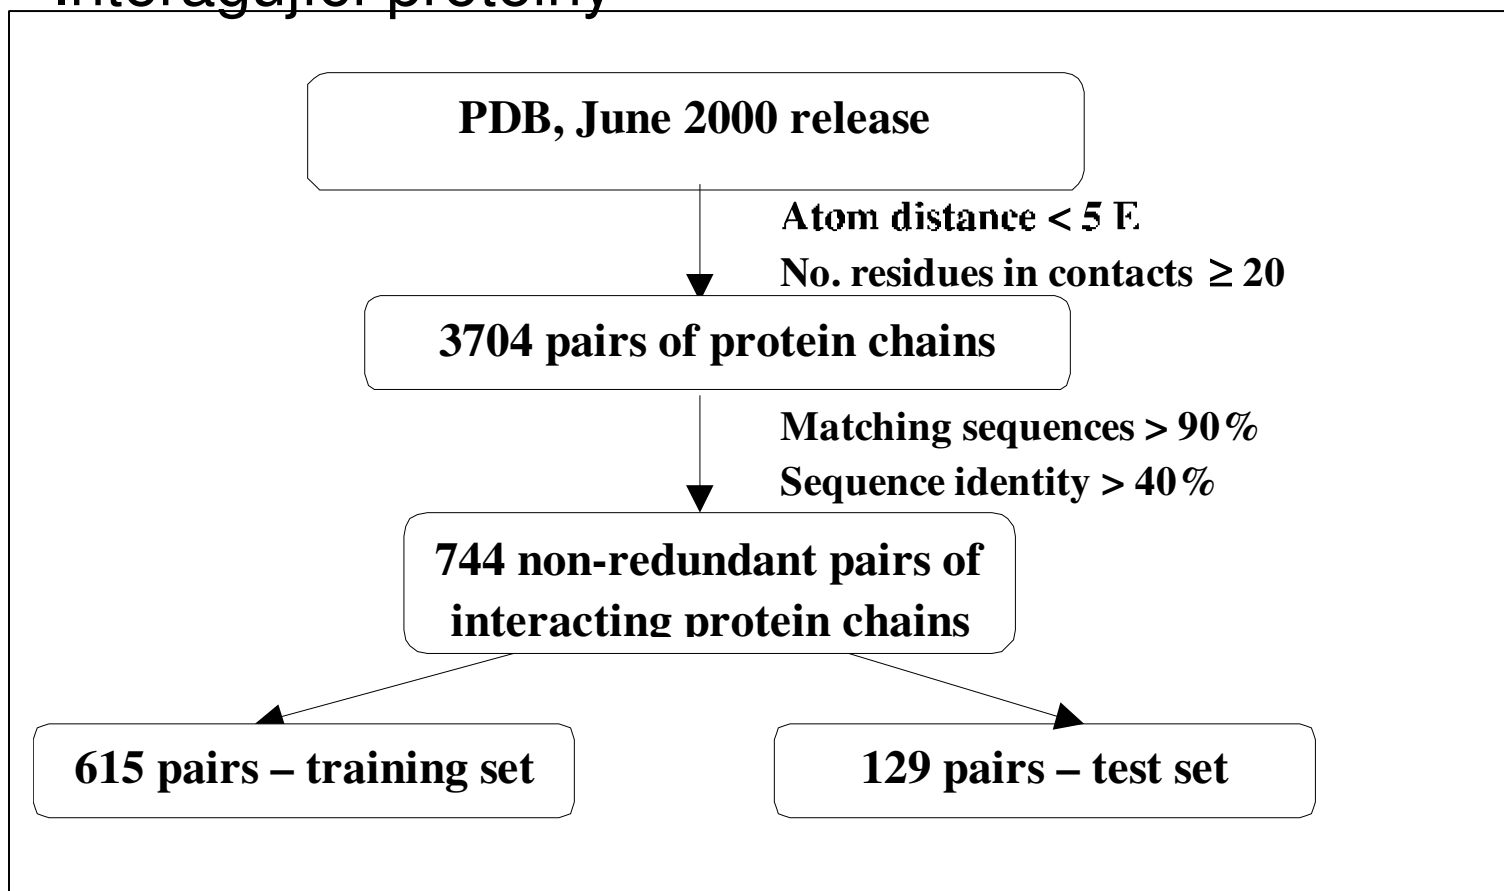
Interagující proteiny

PDB, June 2000 release

Atom distance < 5 E
No. residues in contacts $\geq 20$

3704 pairs of protein chains

Matching sequences > 90%
Sequence identity > 40%

744 non-redundant pairs of interacting protein chains

615 pairs – training set

129 pairs – test set